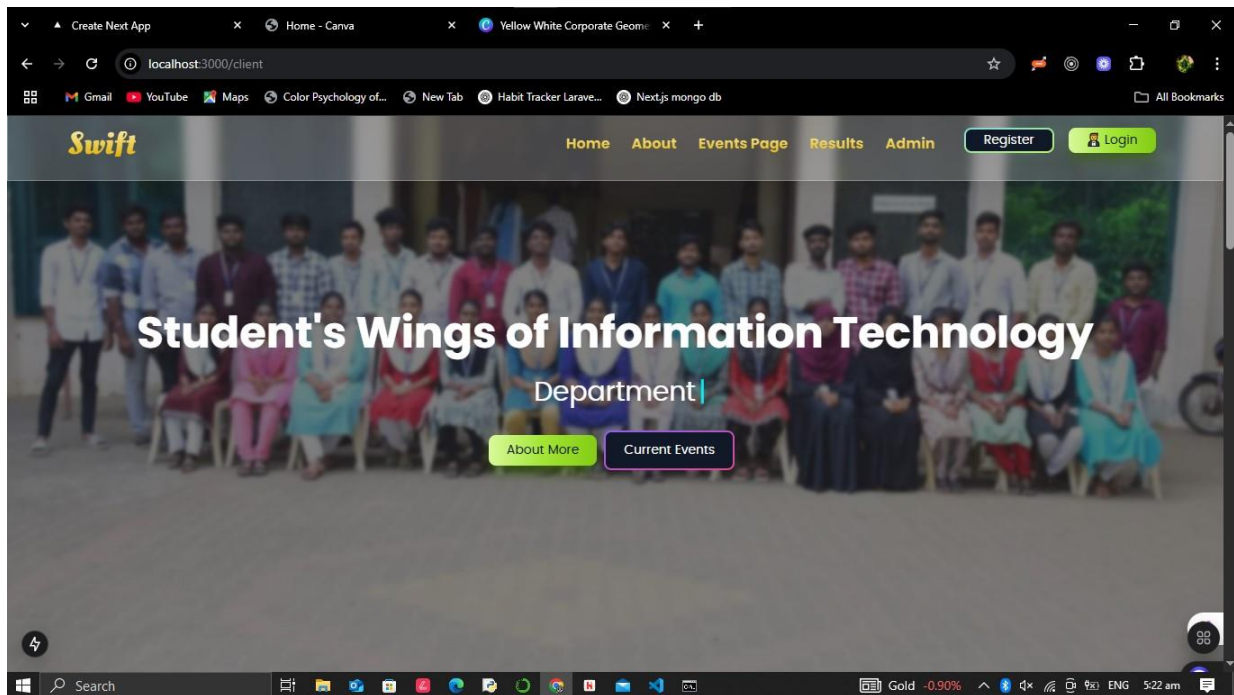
Create Next App ×
Home - Canva ×
Yellow White Corporate Geome ×
+

localhost:3000/client

Gmail YouTube Maps Color Psychology of... New Tab Habit Tracker Larave... Next.js mongo db
All Bookmarks

Swift

Home About Events Page Results Admin Register Login

Student's Wings of Information Technology

Department|

About More Current Events

Search

Gold -0.90% ENG 5:22 am